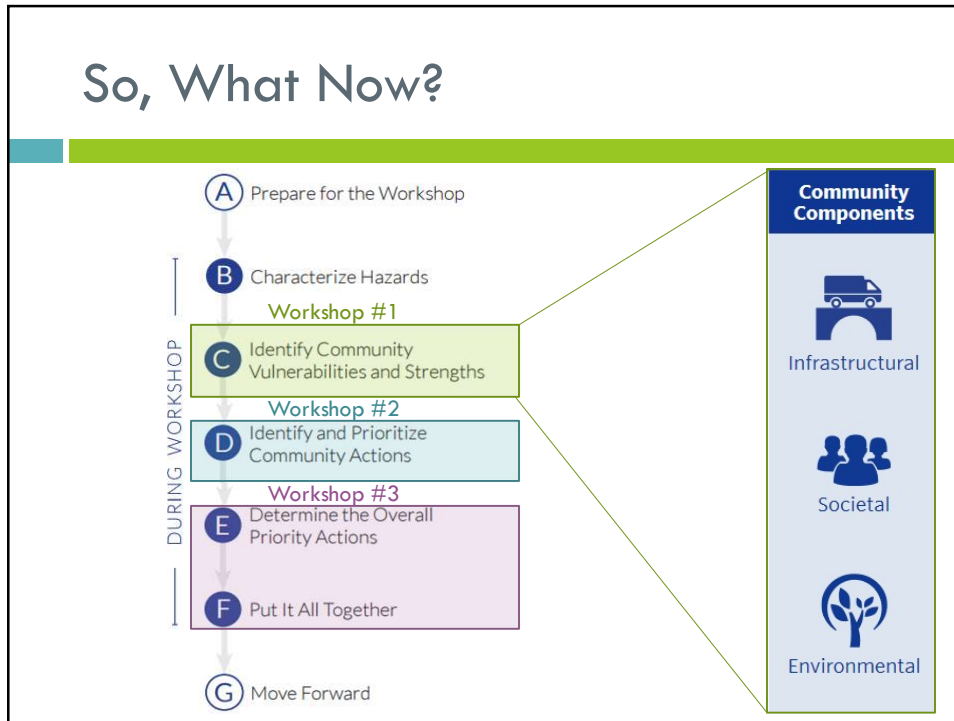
So, What Now?

A Prepare for the Workshop

B Characterize Hazards

Workshop #1

C Identify Community Vulnerabilities and Strengths

Workshop #2

D Identify and Prioritize Community Actions

Workshop #3

E Determine the Overall Priority Actions

F Put It All Together

G Move Forward

DURING WORKSHOP

Community Components

Infrastructural

Societal

Environmental